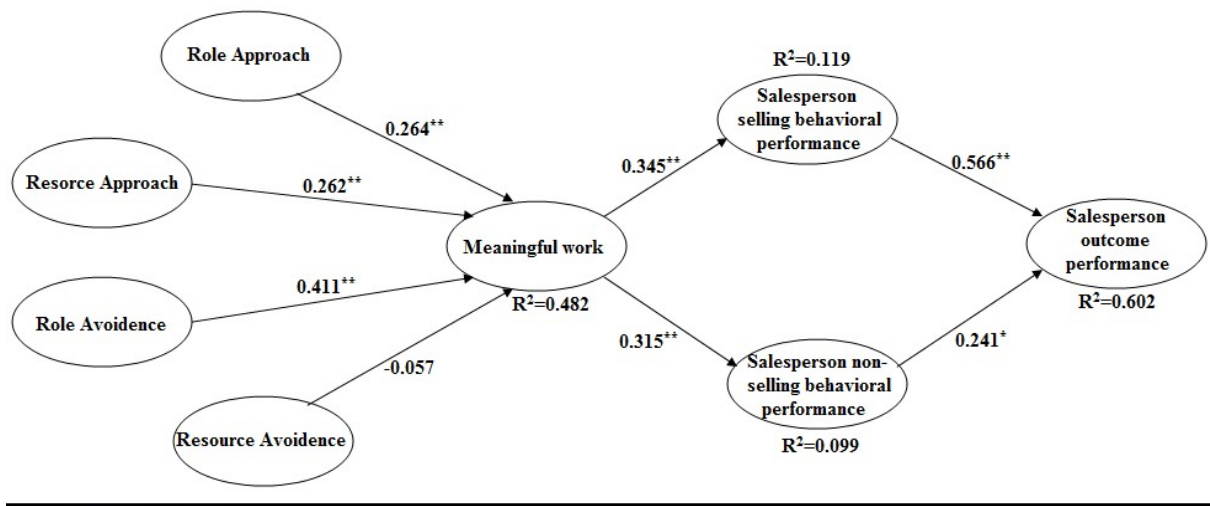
Role Approach

0.264**

Resorce Approach

0.262**

Role Avoidence

0.411**

Resource Avoidence

-0.057

Meaningful work

$R^2$=0.482

$R^2$=0.119

Salesperson selling behavioral performance

0.345**

0.315**

Salesperson non-selling behavioral performance

$R^2$=0.099

0.566**

0.241*

Salesperson outcome performance

$R^2$=0.602